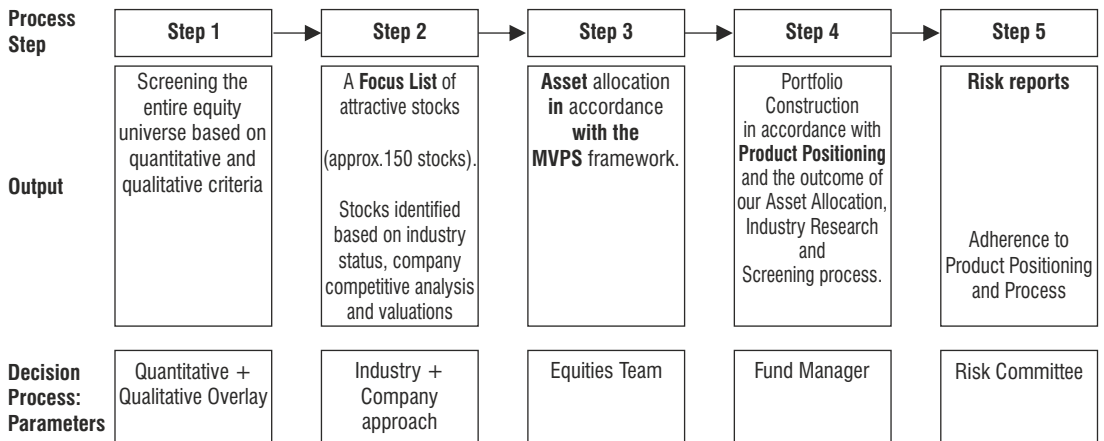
| Process Step | Step 1 | Step 2 | Step 3 | Step 4 | Step 5 |
|---|---|---|---|---|---|
| Output | Screening the entire equity universe based on quantitative and qualitative criteria | A Focus List of attractive stocks (approx.150 stocks). Stocks identified based on industry status, company competitive analysis and valuations | Asset allocation in accordance with the MVPS framework. | Portfolio Construction in accordance with Product Positioning and the outcome of our Asset Allocation, Industry Research and Screening process. | Risk reports Adherence to Product Positioning and Process |
| Decision Process: Parameters | Quantitative + Qualitative Overlay | Industry + Company approach | Equities Team | Fund Manager | Risk Committee |